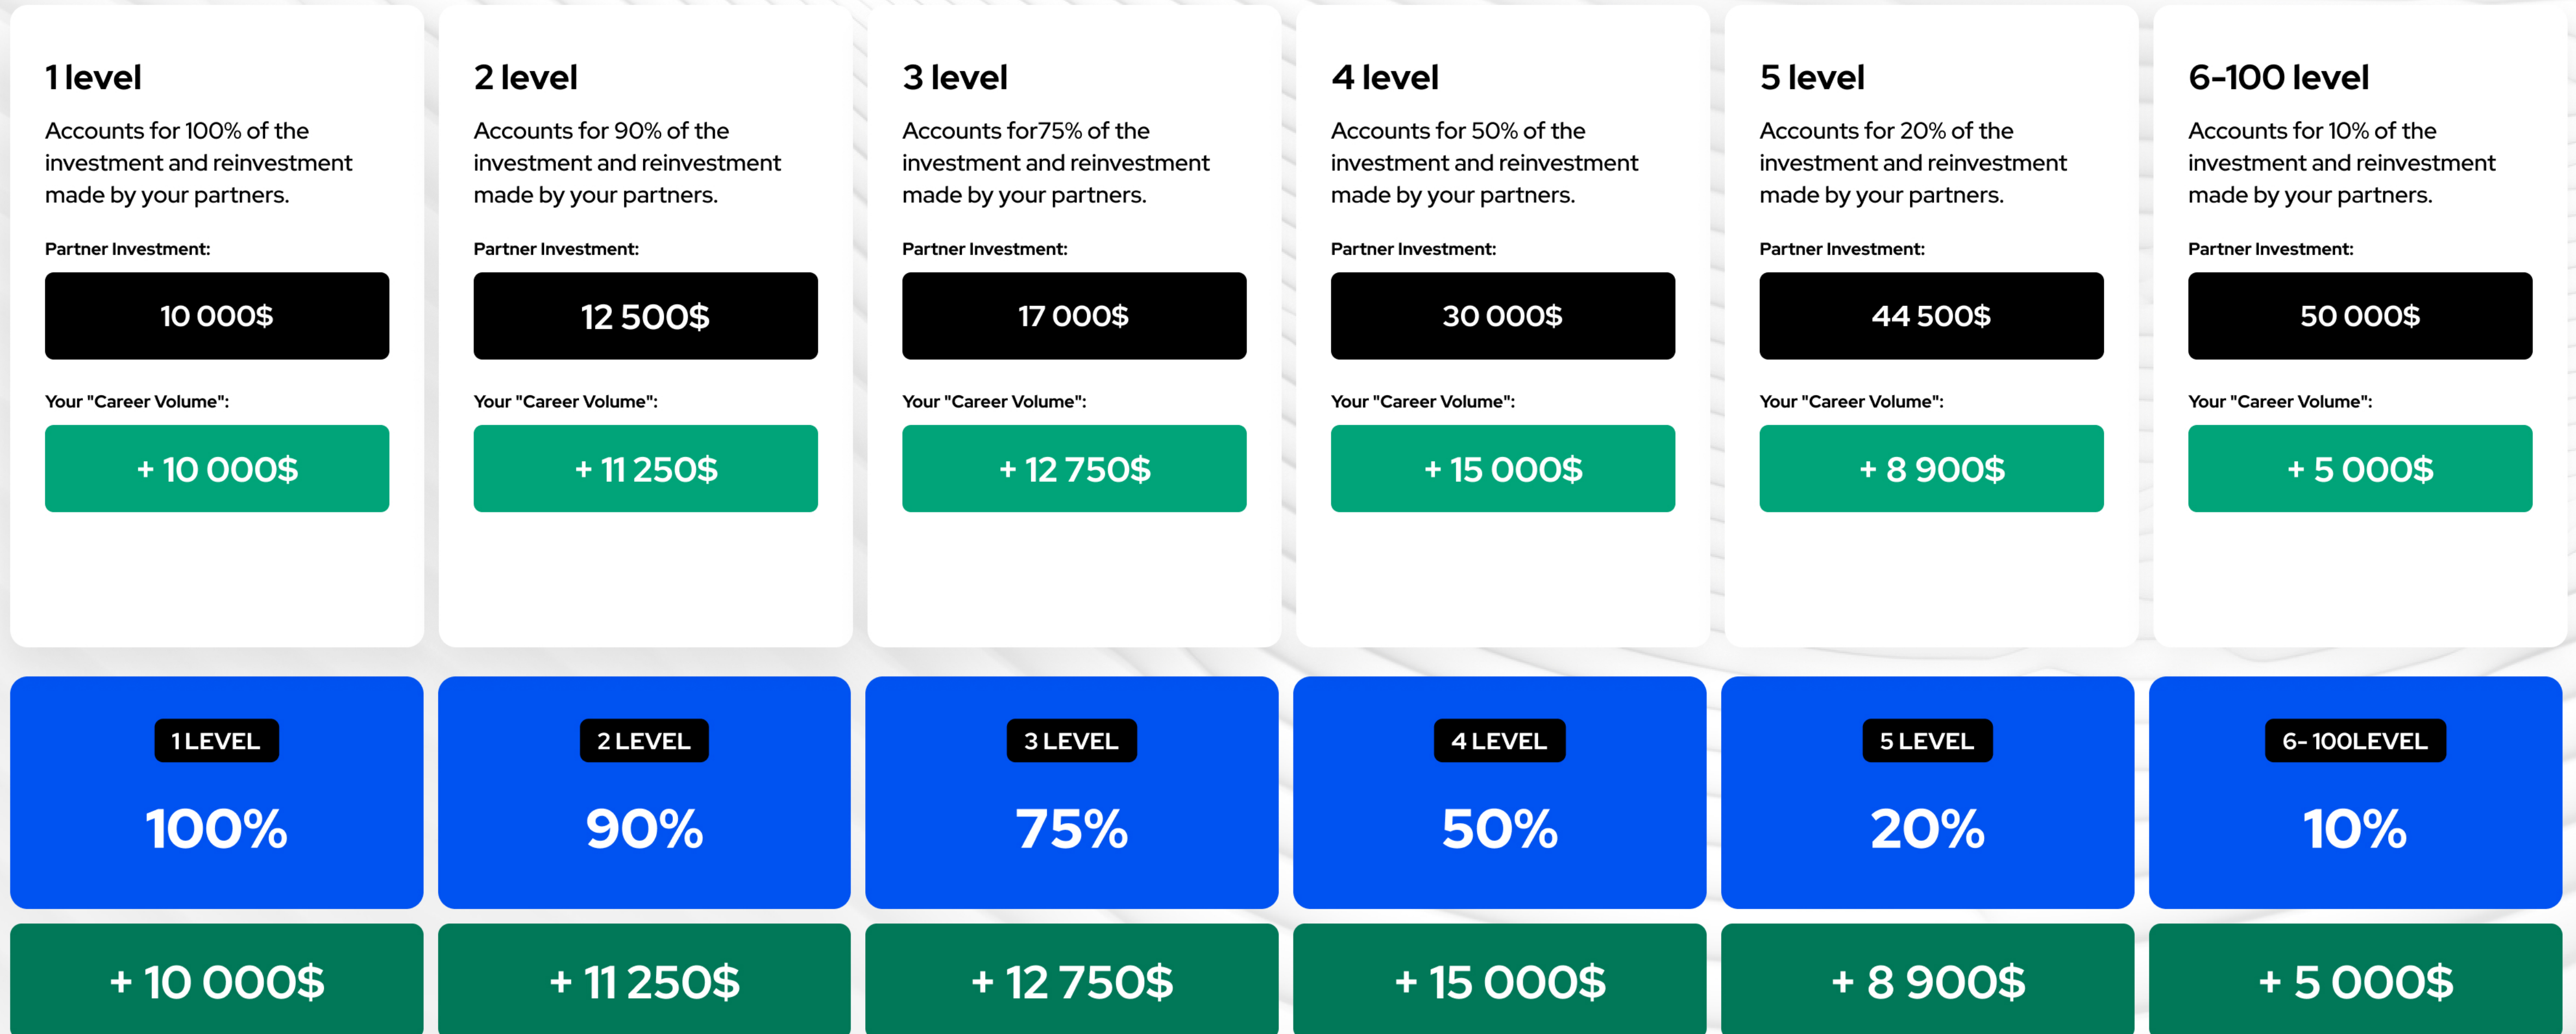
1 level

Accounts for 100% of the investment and reinvestment made by your partners.

Partner Investment:

10 000$

Your "Career Volume":

+ 10 000$

2 level

Accounts for 90% of the investment and reinvestment made by your partners.

Partner Investment:

12 500$

Your "Career Volume":

+ 11 250$

3 level

Accounts for75% of the investment and reinvestment made by your partners.

Partner Investment:

17 000$

Your "Career Volume":

+ 12 750$

4 level

Accounts for 50% of the investment and reinvestment made by your partners.

Partner Investment:

30 000$

Your "Career Volume":

+ 15 000$

5 level

Accounts for 20% of the investment and reinvestment made by your partners.

Partner Investment:

44 500$

Your "Career Volume":

+ 8 900$

6-100 level

Accounts for 10% of the investment and reinvestment made by your partners.

Partner Investment:

50 000$

Your "Career Volume":

+ 5 000$

1 LEVEL

100%

2 LEVEL

90%

3 LEVEL

75%

4 LEVEL

50%

5 LEVEL

20%

6- 100LEVEL

10%

+ 10 000$

+ 11 250$

+ 12 750$

+ 15 000$

+ 8 900$

+ 5 000$